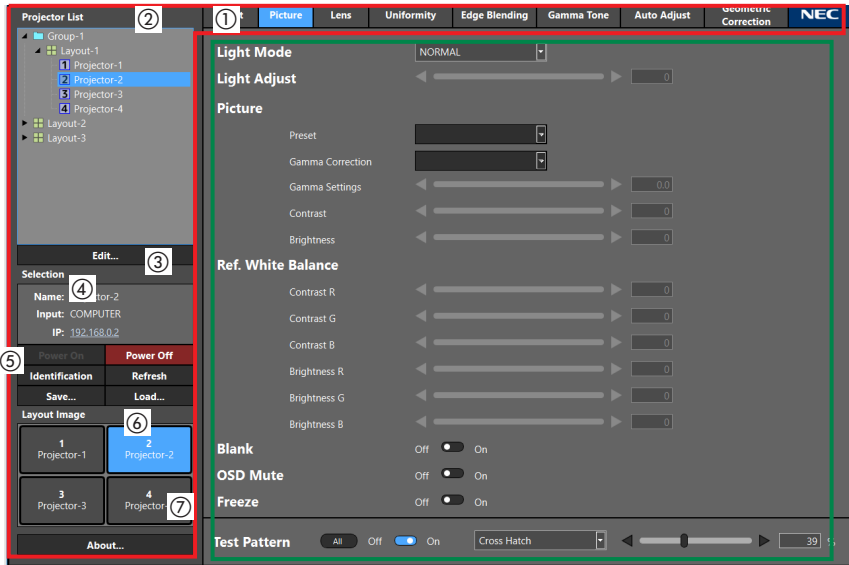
Projector List
②
Group-1
Layout-1
1 Projector-1
2 Projector-2
3 Projector-3
4 Projector-4
Layout-2
Layout-3
Edit...
③
Selection
Name: ④ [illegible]ctor-2
Input: COMPUTER
IP: 192.168.0.2
⑤
Power On
Power Off
Identification
Refresh
Save...
Load...
Layout Image
⑥
1
Projector-1
2
Projector-2
3
Projector-3
4
Projector-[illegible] ⑦
About...

① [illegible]t Picture Lens Uniformity Edge Blending Gamma Tone Auto Adjust Geometric Correction NEC

Light Mode NORMAL
Light Adjust 0
Picture
Preset
Gamma Correction
Gamma Settings 0.0
Contrast 0
Brightness 0
Ref. White Balance
Contrast R 0
Contrast G 0
Contrast B 0
Brightness R 0
Brightness G 0
Brightness B 0
Blank Off On
OSD Mute Off On
Freeze Off On
Test Pattern All Off On Cross Hatch 39 %